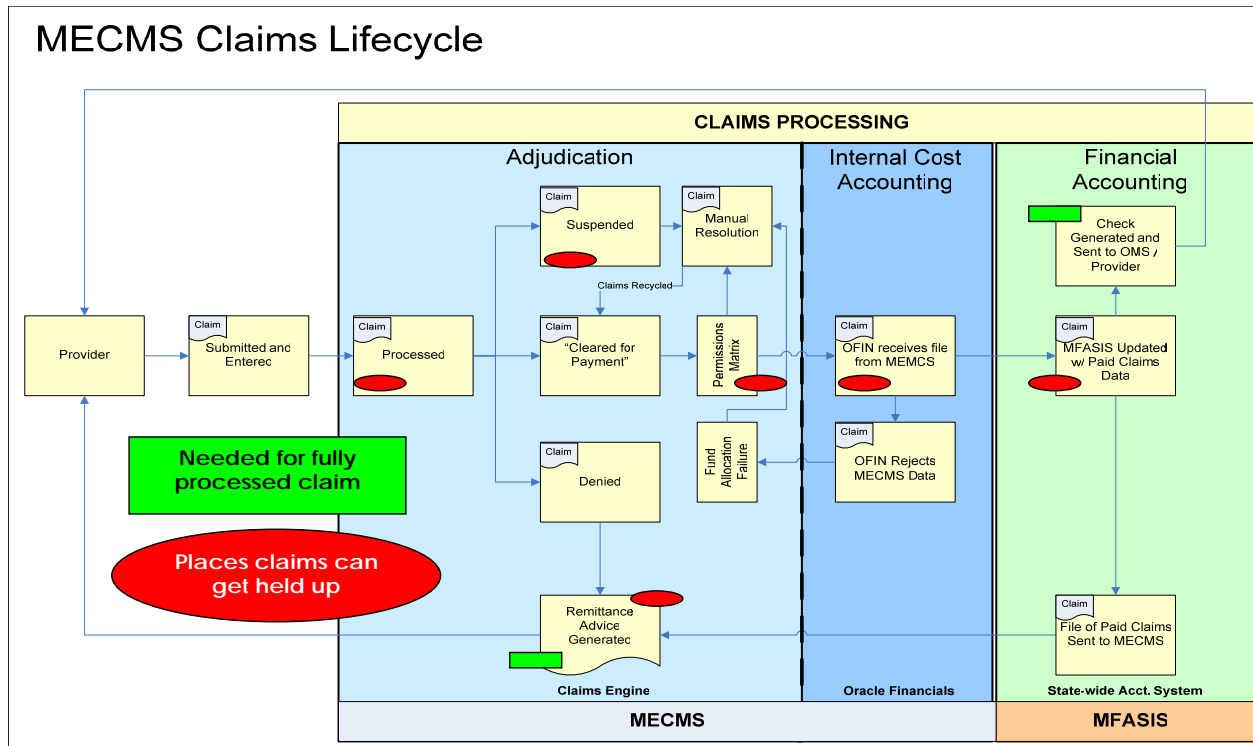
MECMS Claims Lifecycle

CLAIMS PROCESSING

Adjudication

Internal Cost Accounting

Financial Accounting

Claim
Suspended

Claim
Manual Resolution

Check Generated and Sent to OMS / Provider

Claims Recycled

Provider

Claim
Submitted and Enterec

Claim
Processed

Claim
"Cleared for Payment"

Permissions Matrix

Claim
OFIN receives file from MEMCS

Claim
MFASIS Updated w/ Paid Claims Data

Claim
OFIN Rejects MECMS Data

Fund Allocation Failure

Needed for fully processed claim

Claim
Denied

Places claims can get held up

Remittance Advice Generatec

Claim
File of Paid Claims Sent to MECMS

Claims Engine

Oracle Financials

State-wide Acct. System

MECMS

MFASIS